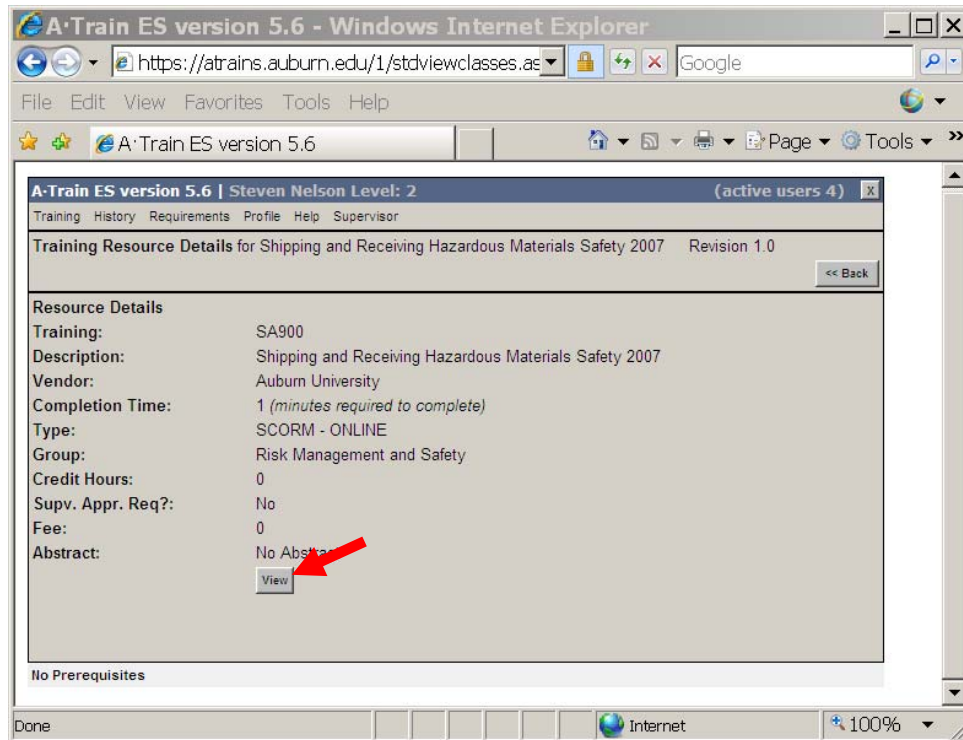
A·Train ES version 5.6 - Windows Internet Explorer

https://atrains.auburn.edu/1/stdviewclasses.as

Google

File Edit View Favorites Tools Help

A·Train ES version 5.6

Page Tools

A-Train ES version 5.6 | Steven Nelson Level: 2 (active users 4) X

Training History Requirements Profile Help Supervisor

Training Resource Details for Shipping and Receiving Hazardous Materials Safety 2007 Revision 1.0

<< Back

Resource Details

| | |
|---|---|
| Training: | SA900 |
| Description: | Shipping and Receiving Hazardous Materials Safety 2007 |
| Vendor: | Auburn University |
| Completion Time: | 1 (minutes required to complete) |
| Type: | SCORM - ONLINE |
| Group: | Risk Management and Safety |
| Credit Hours: | 0 |
| Supv. Appr. Req?: | No |
| Fee: | 0 |
| Abstract: | No Abstra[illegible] |

View

No Prerequisites

Done

Internet

100%